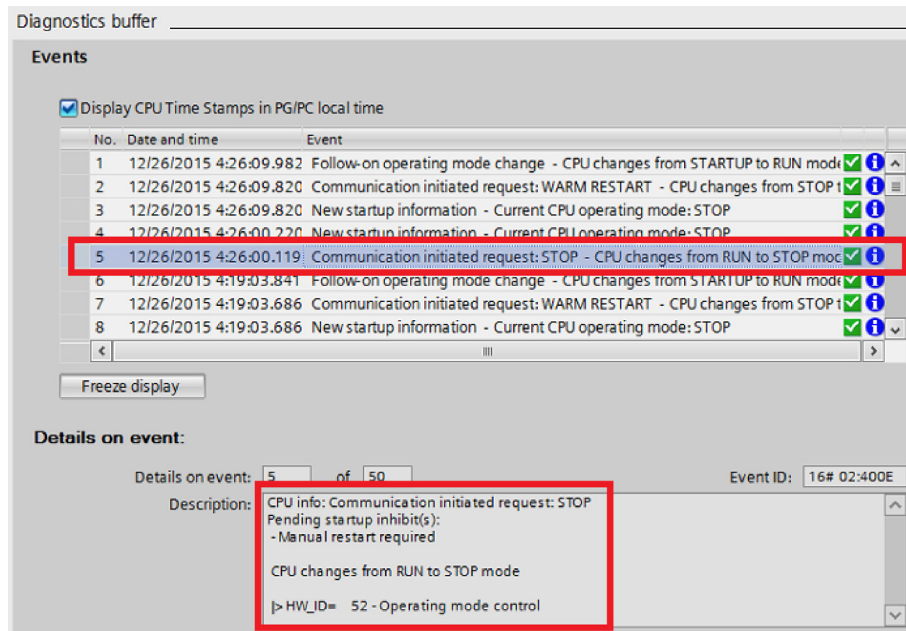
Diagnostics buffer

Events

Display CPU Time Stamps in PG/PC local time

| No. | Date and time | Event |
|---|---|---|
| 1 | 12/26/2015 4:26:09.982 | Follow-on operating mode change - CPU changes from STARTUP to RUN mode |
| 2 | 12/26/2015 4:26:09.820 | Communication initiated request: WARM RESTART - CPU changes from STOP t |
| 3 | 12/26/2015 4:26:09.820 | New startup information - Current CPU operating mode: STOP |
| 4 | 12/26/2015 4:26:00.220 | New startup information - Current CPU operating mode: STOP |
| 5 | 12/26/2015 4:26:00.119 | Communication initiated request: STOP - CPU changes from RUN to STOP moc |
| 6 | 12/26/2015 4:19:03.841 | Follow-on operating mode change - CPU changes from STARTUP to RUN mode |
| 7 | 12/26/2015 4:19:03.686 | Communication initiated request: WARM RESTART - CPU changes from STOP t |
| 8 | 12/26/2015 4:19:03.686 | New startup information - Current CPU operating mode: STOP |

Freeze display

Details on event:

Details on event: 5 of 50

Event ID: 16# 02:400E

Description: CPU info: Communication initiated request: STOP
Pending startup inhibit(s):
- Manual restart required

CPU changes from RUN to STOP mode

|> HW_ID= 52 - Operating mode control